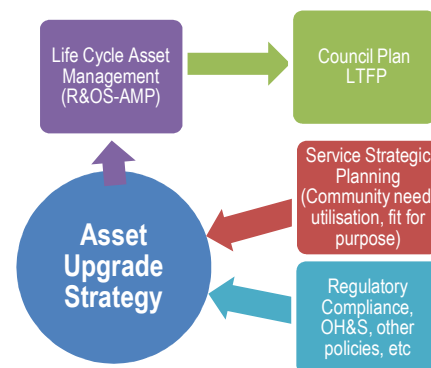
Life Cycle Asset Management (R&OS-AMP)

Council Plan LTFP

Service Strategic Planning (Community need utilisation, fit for purpose)

Asset Upgrade Strategy

Regulatory Compliance, OH&S, other policies, etc